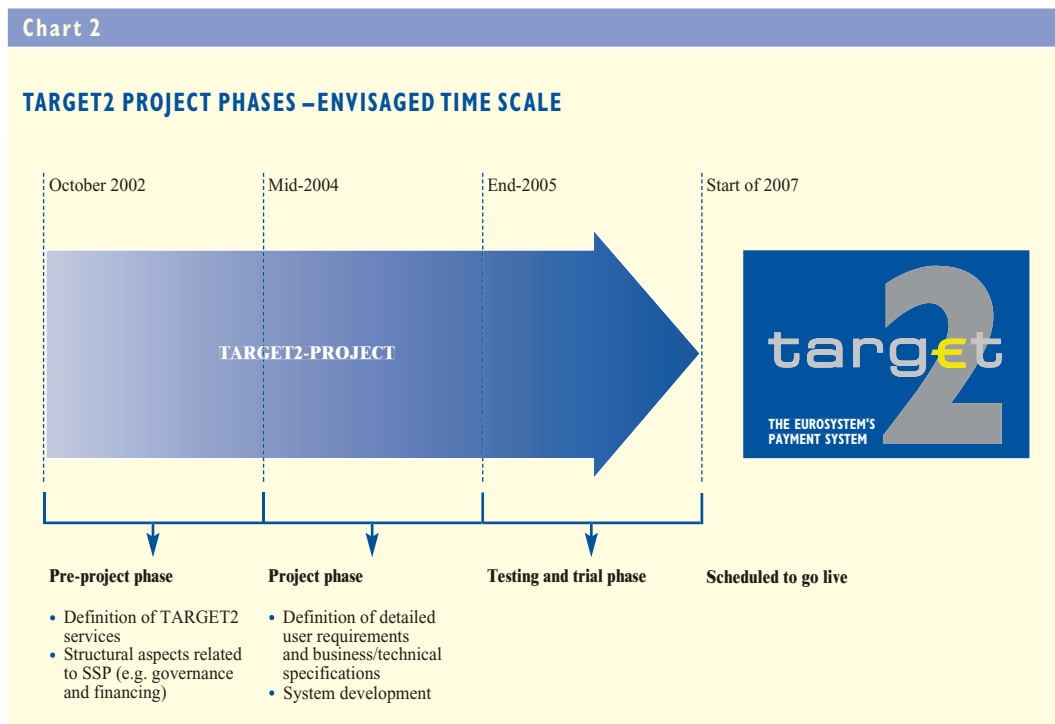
Chart 2

TARGET2 PROJECT PHASES – ENVISAGED TIME SCALE

October 2002

Mid-2004

End-2005

Start of 2007

TARGET2-PROJECT

targ€t 2

THE EUROSYSTEM'S PAYMENT SYSTEM

Pre-project phase

• Definition of TARGET2 services
• Structural aspects related to SSP (e.g. governance and financing)

Project phase

• Definition of detailed user requirements and business/technical specifications
• System development

Testing and trial phase

Scheduled to go live